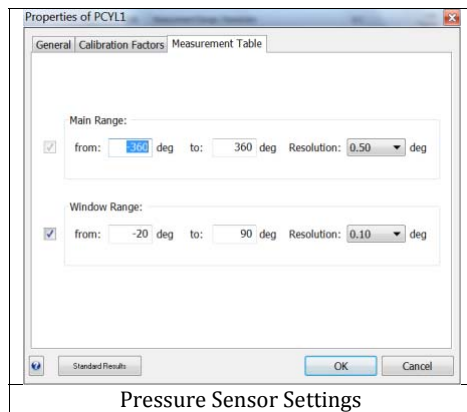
Properties of PCYL1

General | Calibration Factors | Measurement Table

Main Range:

from: -360 deg to: 360 deg Resolution: 0.50 deg

Window Range:

from: -20 deg to: 90 deg Resolution: 0.10 deg

Standard Results

OK

Cancel

Pressure Sensor Settings